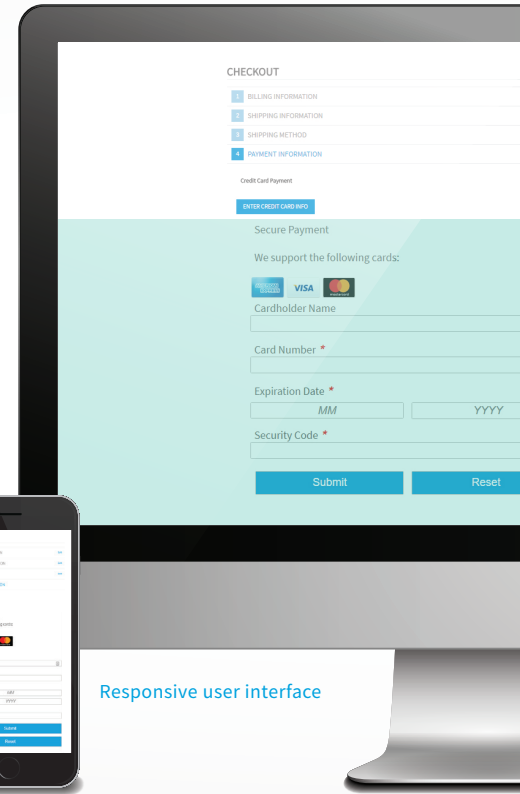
CHECKOUT

1 BILLING INFORMATION

2 SHIPPING INFORMATION

3 SHIPPING METHOD

4 PAYMENT INFORMATION

Credit Card Payment

ENTER CREDIT CARD INFO

Secure Payment

We support the following cards:

VISA

Cardholder Name

Card Number *

Expiration Date *

MM

YYYY

Security Code *

Submit

Reset

Submit

Reset

Responsive user interface